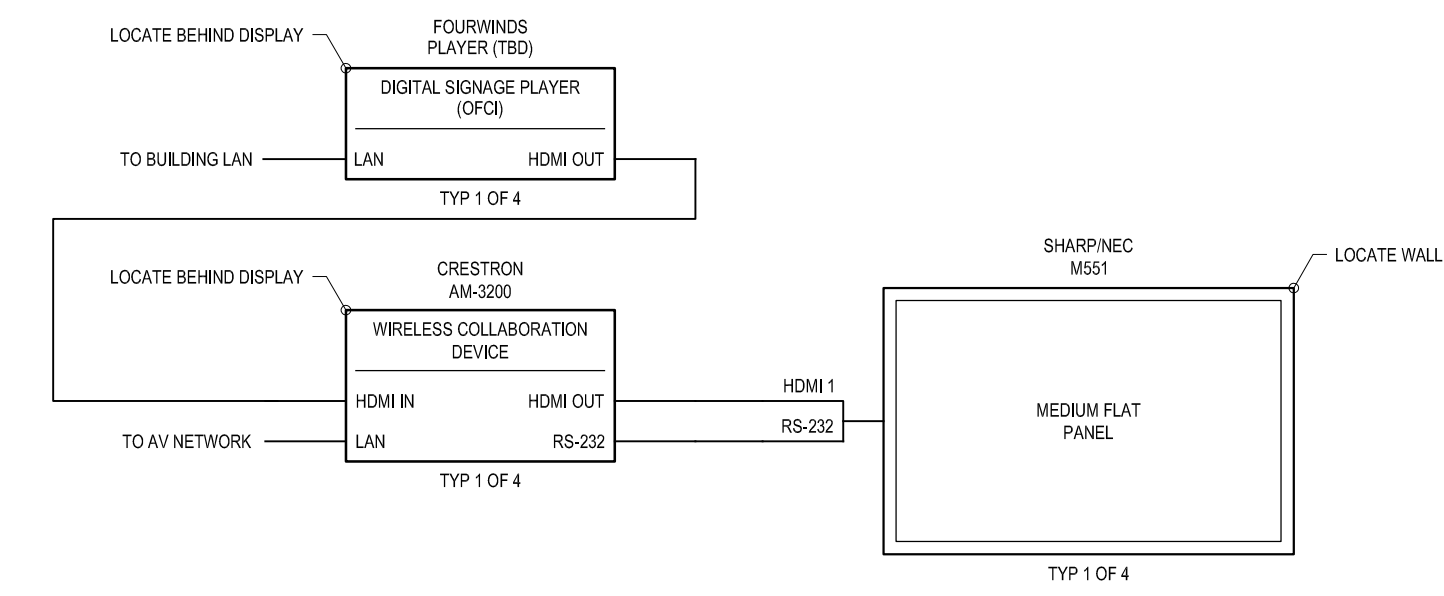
LOCATE BEHIND DISPLAY

FOURWINDS
PLAYER (TBD)

DIGITAL SIGNAGE PLAYER
(OFCI)

TO BUILDING LAN

LAN

HDMI OUT

TYP 1 OF 4

LOCATE BEHIND DISPLAY

CRESTRON
AM-3200

WIRELESS COLLABORATION
DEVICE

HDMI IN

HDMI OUT

TO AV NETWORK

LAN

RS-232

TYP 1 OF 4

HDMI 1

RS-232

SHARP/NEC
M551

LOCATE WALL

MEDIUM FLAT
PANEL

TYP 1 OF 4